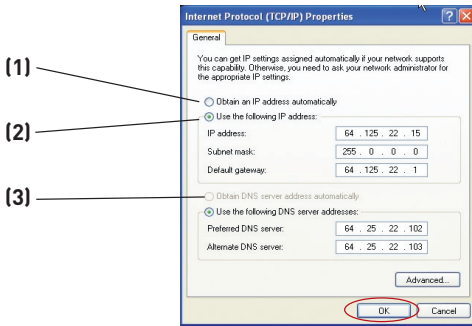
Internet Protocol (TCP/IP) Properties

General

You can get IP settings assigned automatically if your network supports this capability. Otherwise, you need to ask your network administrator for the appropriate IP settings.

(1)

Obtain an IP address automatically

(2)

Use the following IP address:

IP address: 64 . 125 . 22 . 15

Subnet mask: 255 . 0 . 0 . 0

Default gateway: 64 . 125 . 22 . 1

(3)

Obtain DNS server address automatically

Use the following DNS server addresses:

Preferred DNS server: 64 . 25 . 22 . 102

Alternate DNS server: 64 . 25 . 22 . 103

Advanced...

OK

Cancel